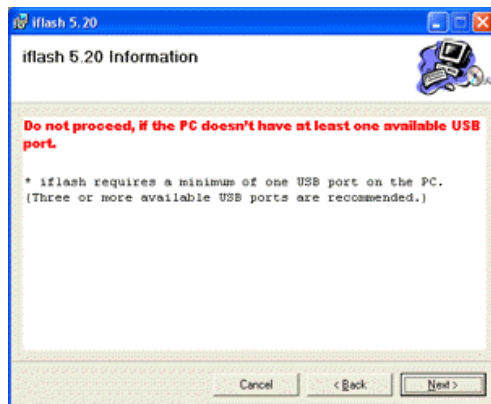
iflash 5.20

iflash 5.20 Information

Do not proceed, if the PC doesn't have at least one available USB port.

* iflash requires a minimum of one USB port on the PC. (Three or more available USB ports are recommended.)

Cancel

< Back

Next >